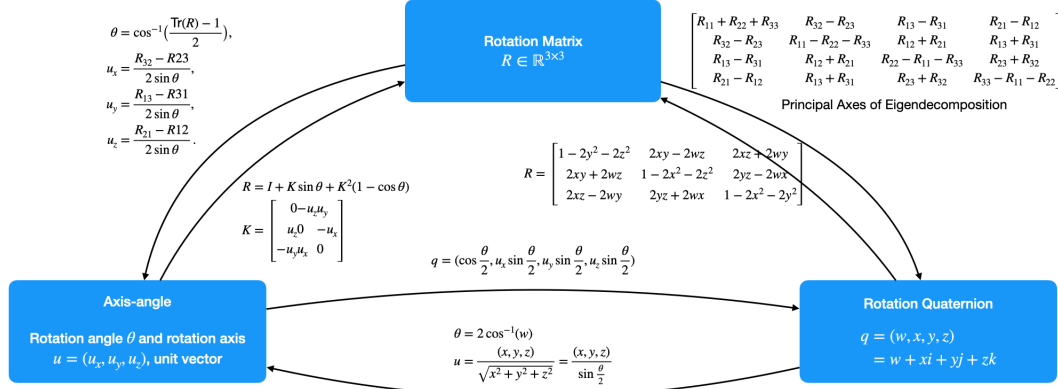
$\theta = \cos^{-1}(\frac{\mathrm{Tr}(R)-1}{2})$,
$u_x = \frac{R_{32} - R23}{2\sin\theta}$,
$u_y = \frac{R_{13} - R31}{2\sin\theta}$,
$u_z = \frac{R_{21} - R12}{2\sin\theta}$.

Rotation Matrix
$R \in \mathbb{R}^{3\times3}$

$\begin{bmatrix} R_{11}+R_{22}+R_{33} & R_{32}-R_{23} & R_{13}-R_{31} & R_{21}-R_{12} \\ R_{32}-R_{23} & R_{11}-R_{22}-R_{33} & R_{12}+R_{21} & R_{13}+R_{31} \\ R_{13}-R_{31} & R_{12}+R_{21} & R_{22}-R_{11}-R_{33} & R_{23}+R_{32} \\ R_{21}-R_{12} & R_{13}+R_{31} & R_{23}+R_{32} & R_{33}-R_{11}-R_{22} \end{bmatrix}$

Principal Axes of Eigendecomposition

$R = \begin{bmatrix} 1-2y^2-2z^2 & 2xy-2wz & 2xz+2wy \\ 2xy+2wz & 1-2x^2-2z^2 & 2yz-2wx \\ 2xz-2wy & 2yz+2wx & 1-2x^2-2y^2 \end{bmatrix}$

$R = I + K\sin\theta + K^2(1-\cos\theta)$

$K = \begin{bmatrix} 0 - u_z u_y \\ u_z 0 \quad -u_x \\ -u_y u_x \quad 0 \end{bmatrix}$

$q = (\cos\frac{\theta}{2}, u_x\sin\frac{\theta}{2}, u_y\sin\frac{\theta}{2}, u_z\sin\frac{\theta}{2})$

Axis-angle

Rotation angle $\theta$ and rotation axis
$u = (u_x, u_y, u_z)$, unit vector

$\theta = 2\cos^{-1}(w)$
$u = \frac{(x,y,z)}{\sqrt{x^2+y^2+z^2}} = \frac{(x,y,z)}{\sin\frac{\theta}{2}}$

Rotation Quaternion

$q = (w, x, y, z)$
$= w + xi + yj + zk$